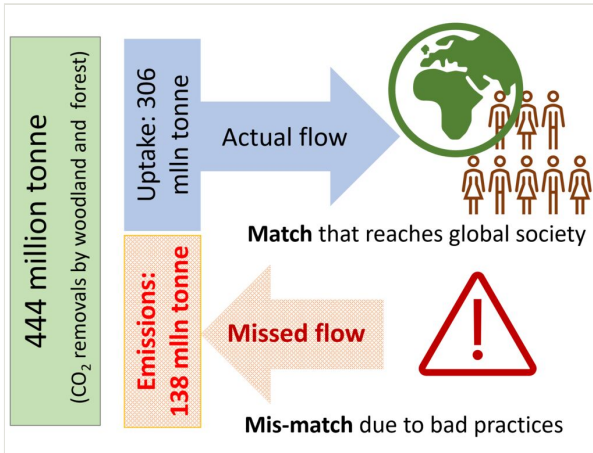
444 million tonne
($CO_2$ removals by woodland and forest)

Uptake: 306 mlln tonne

Actual flow

Match that reaches global society

Emissions: 138 mlln tonne

Missed flow

!

Mis-match due to bad practices